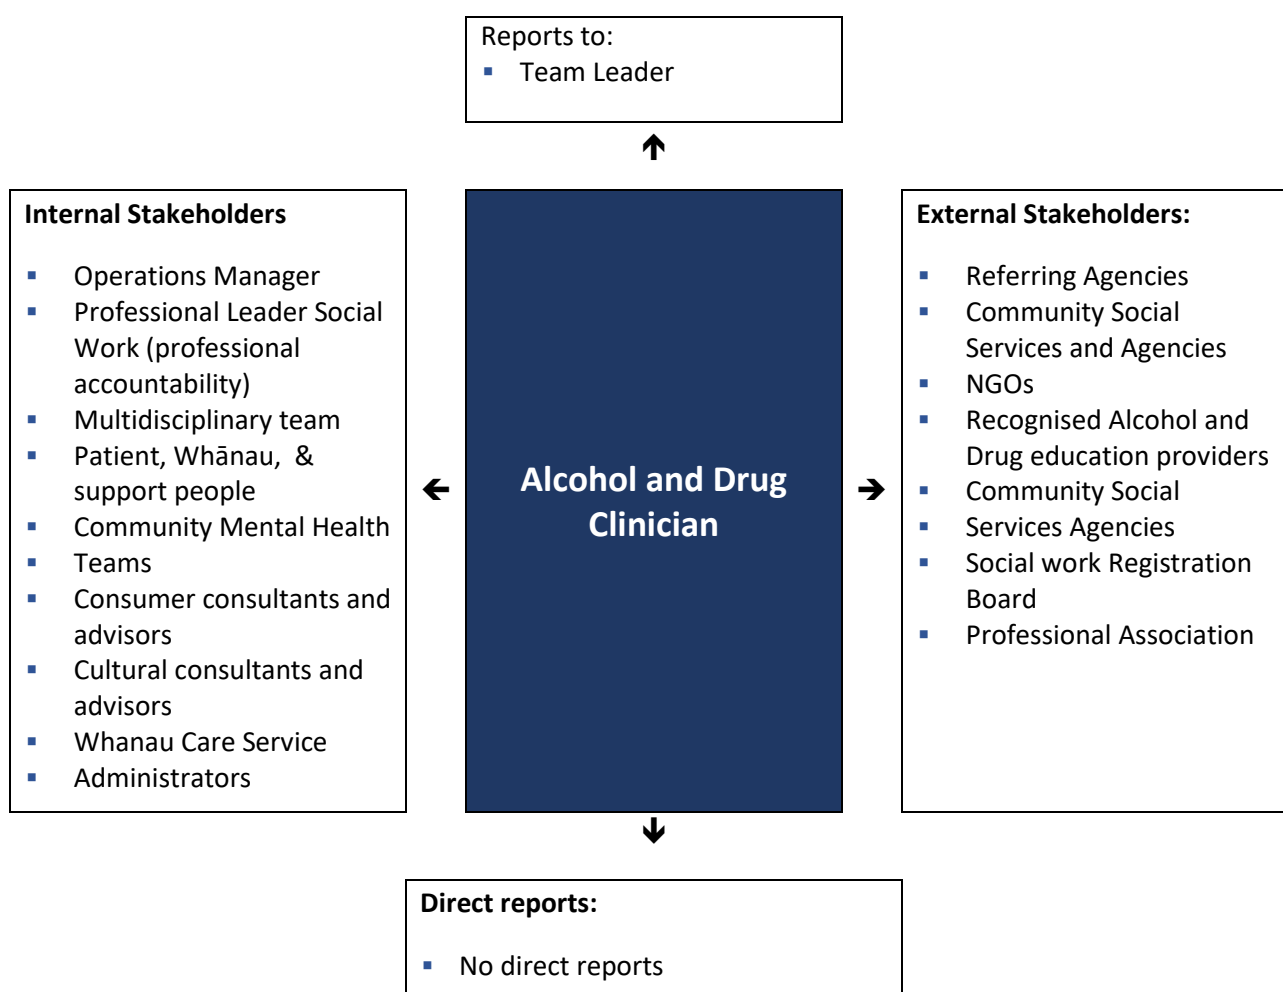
Reports to:
- Team Leader

Internal Stakeholders

- Operations Manager
- Professional Leader Social Work (professional accountability)
- Multidisciplinary team
- Patient, Whānau, & support people
- Community Mental Health
- Teams
- Consumer consultants and advisors
- Cultural consultants and advisors
- Whanau Care Service
- Administrators

Alcohol and Drug Clinician

External Stakeholders:

- Referring Agencies
- Community Social Services and Agencies
- NGOs
- Recognised Alcohol and Drug education providers
- Community Social
- Services Agencies
- Social work Registration Board
- Professional Association

Direct reports:

- No direct reports